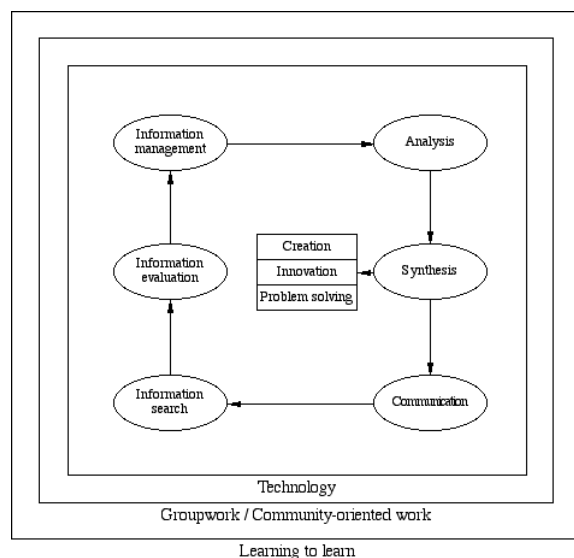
Information management

Analysis

Creation

Innovation

Problem solving

Information evaluation

Synthesis

Information search

Communication

Technology

Groupwork / Community-oriented work

Learning to learn